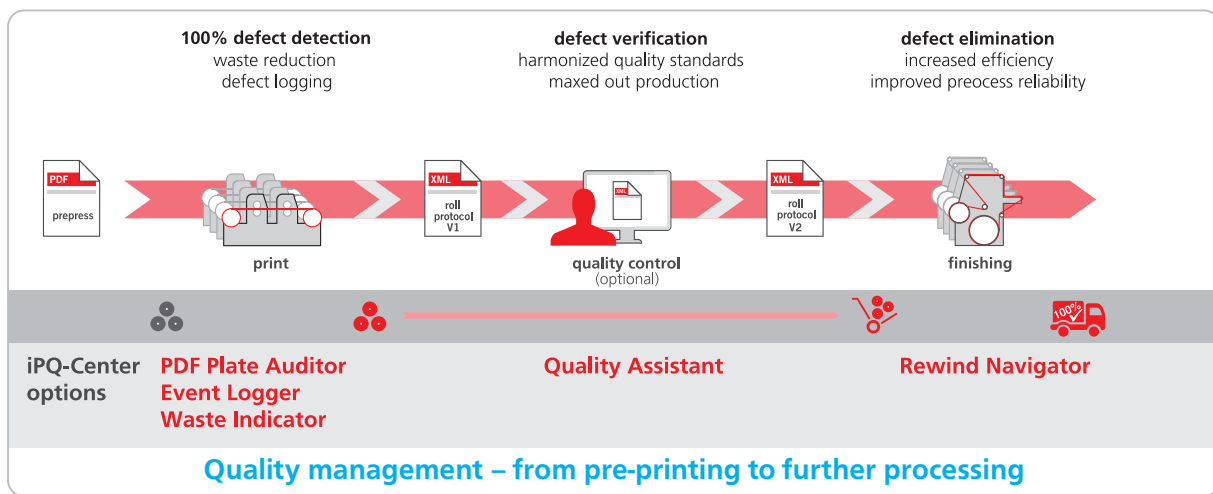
**100% defect detection**
waste reduction
defect logging

**defect verification**
harmonized quality standards
maxed out production

**defect elimination**
increased efficiency
improved preocess reliability

PDF
prepress

print

XML
roll protocol V1

XML

quality control
(optional)

XML
roll protocol V2

finishing

100%

iPQ-Center options

PDF Plate Auditor
Event Logger
Waste Indicator

Quality Assistant

Rewind Navigator

Quality management – from pre-printing to further processing